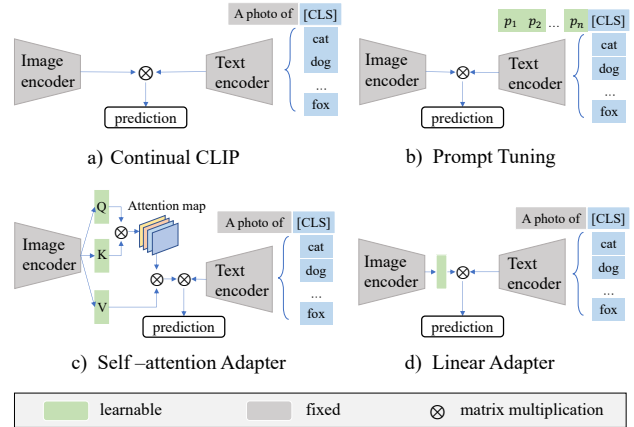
A photo of [CLS]

Image encoder

$\otimes$

Text encoder

cat

dog

...

fox

prediction

a) Continual CLIP

$p_1$ $p_2$ ... $p_n$ [CLS]

Image encoder

$\otimes$

Text encoder

cat

dog

...

fox

prediction

b) Prompt Tuning

Q

Attention map

$\otimes$

Image encoder

K

A photo of [CLS]

$\otimes$ $\otimes$

Text encoder

cat

dog

V

...

fox

prediction

c) Self –attention Adapter

A photo of [CLS]

Image encoder

$\otimes$

Text encoder

cat

dog

...

fox

prediction

d) Linear Adapter

learnable

fixed

$\otimes$ matrix multiplication